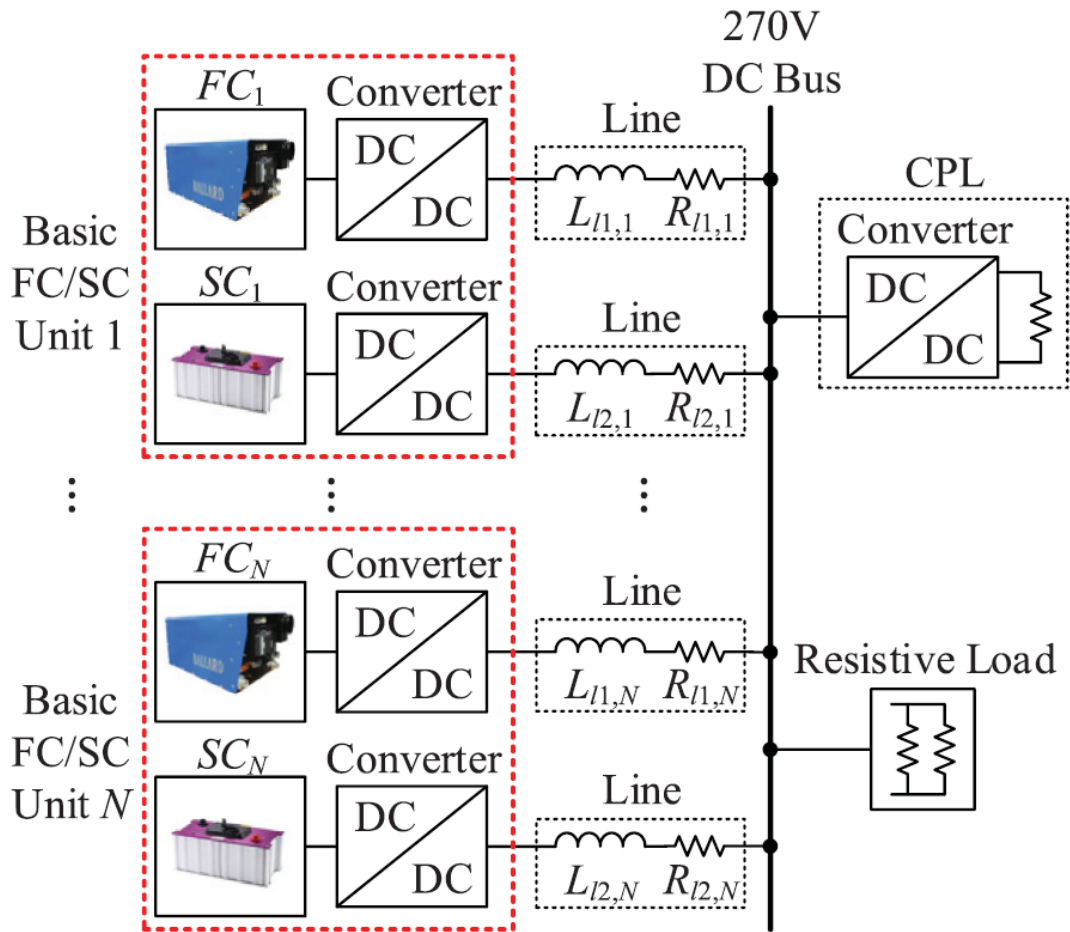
270V
DC Bus

Basic FC/SC Unit 1

$FC_1$
Converter
DC
DC
Line
$L_{l1,1}$ $R_{l1,1}$

$SC_1$
Converter
DC
DC
Line
$L_{l2,1}$ $R_{l2,1}$

CPL
Converter
DC
DC

⋮ ⋮ ⋮

Basic FC/SC Unit $N$

$FC_N$
Converter
DC
DC
Line
$L_{l1,N}$ $R_{l1,N}$

Resistive Load

$SC_N$
Converter
DC
DC
Line
$L_{l2,N}$ $R_{l2,N}$